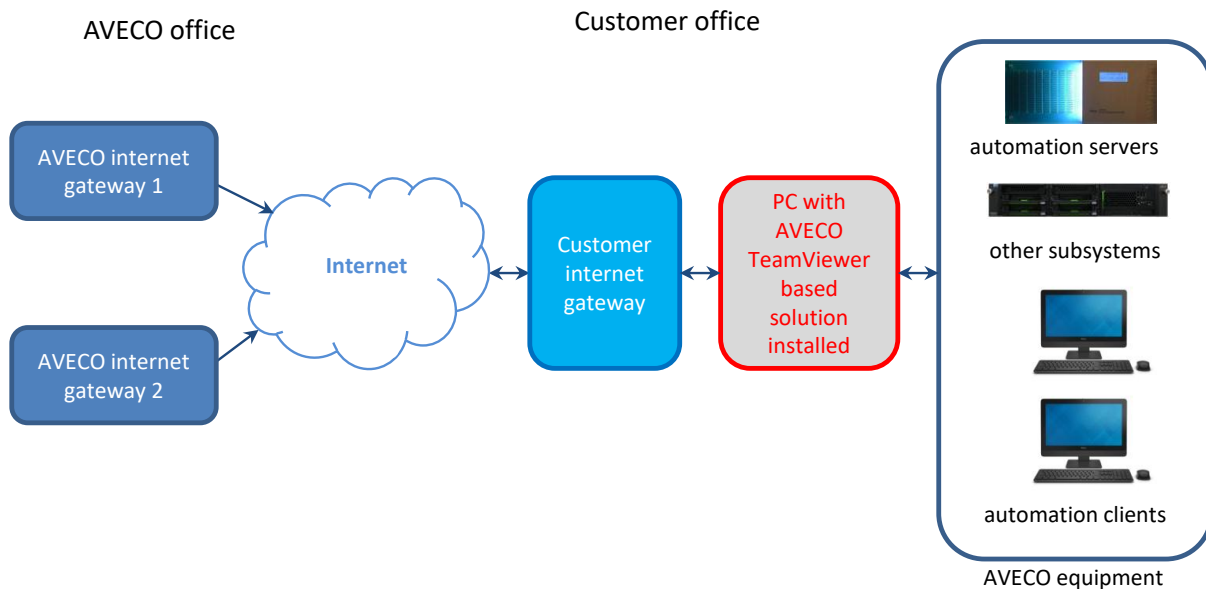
AVECO office

Customer office

AVECO internet gateway 1

AVECO internet gateway 2

Internet

Customer internet gateway

PC with AVECO TeamViewer based solution installed

automation servers

other subsystems

automation clients

AVECO equipment